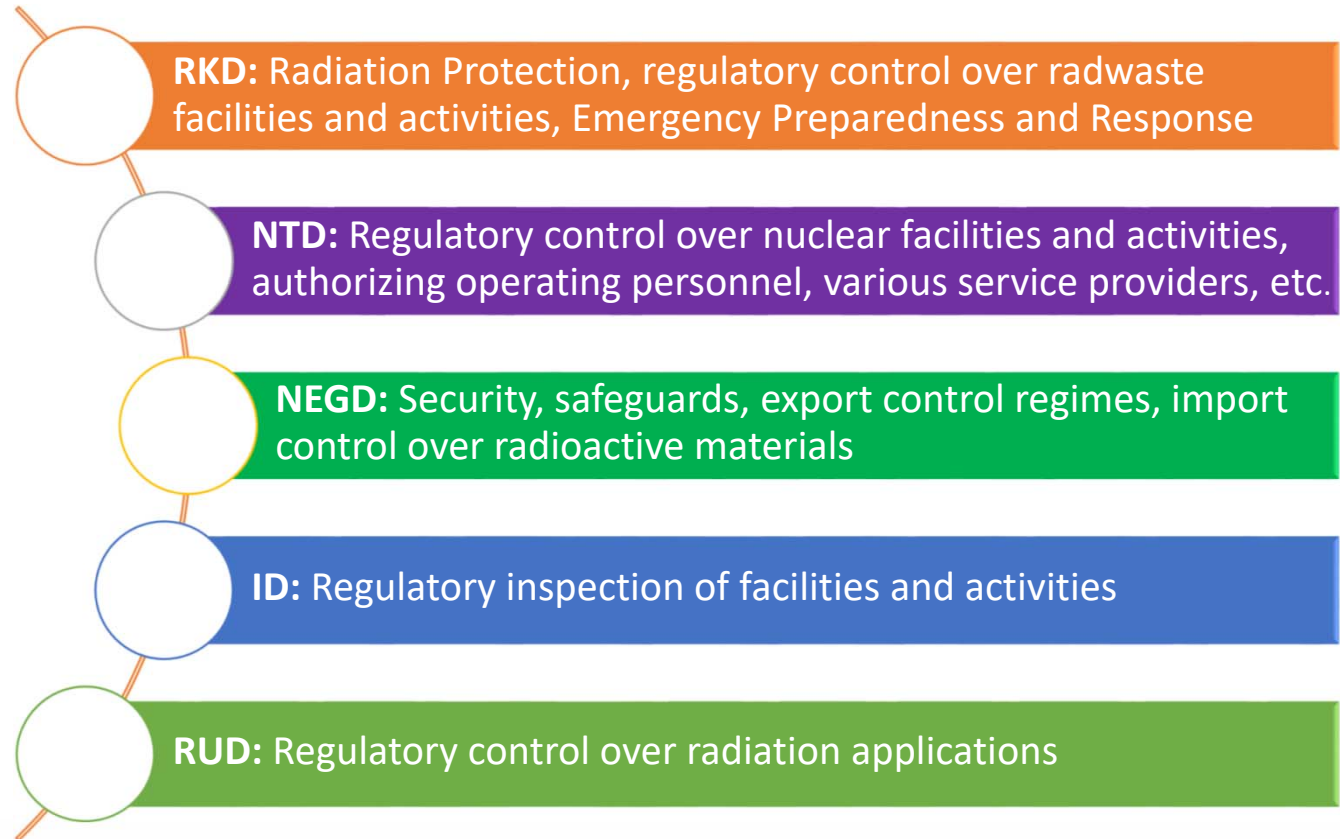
**RKD:** Radiation Protection, regulatory control over radwaste facilities and activities, Emergency Preparedness and Response

**NTD:** Regulatory control over nuclear facilities and activities, authorizing operating personnel, various service providers, etc.

**NEGD:** Security, safeguards, export control regimes, import control over radioactive materials

**ID:** Regulatory inspection of facilities and activities

**RUD:** Regulatory control over radiation applications